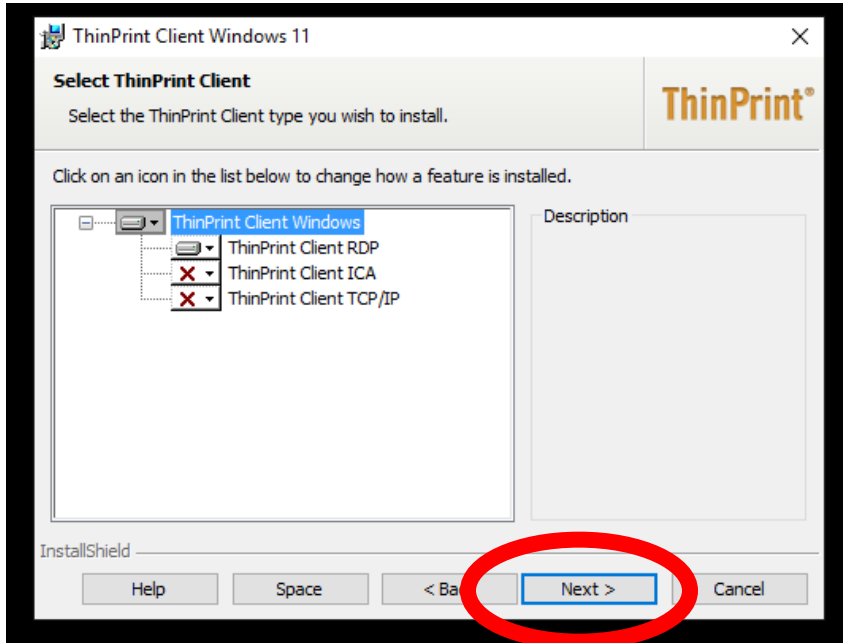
ThinPrint Client Windows 11

Select ThinPrint Client

Select the ThinPrint Client type you wish to install.

ThinPrint®

Click on an icon in the list below to change how a feature is installed.

ThinPrint Client Windows
ThinPrint Client RDP
ThinPrint Client ICA
ThinPrint Client TCP/IP

Description

InstallShield

Help

Space

< Ba

Next >

Cancel